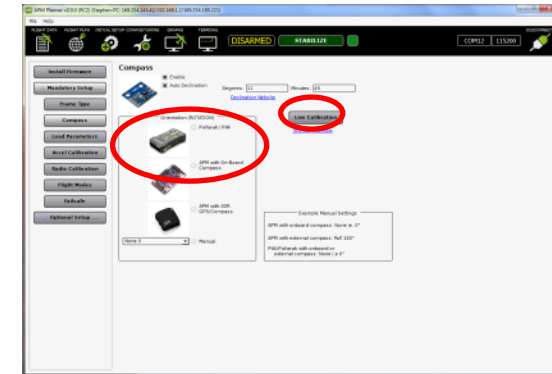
APM Planner v2.0.0 (RC2) (Stephen-PC: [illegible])

File Help

FLIGHT DATA FLIGHT PLAN INITIAL SETUP CONFIGURATION GRAPHS TERMINAL

DISARMED STABILIZE

COM12 115200

Install Firmware

Mandatory Setup

Frame Type

Compass

Load Parameters

Accel Calibration

Radio Calibration

Flight Modes

Failsafe

Optional Setup

Compass

Enable

Auto Declination

Degrees: 11 Minutes: 15

Declination Website

Orientation (ROTATION)

PixHawk / PX4

APM with On-Board Compass

APM with 3DR GPS/Compass

None 0

Manual

Live Calibration

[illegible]

Example Manual Settings

APM with onboard compass: None or 0°

APM with external compass: Roll 180°

PX4/Pixhawk with onboard or external compass: None or 0°